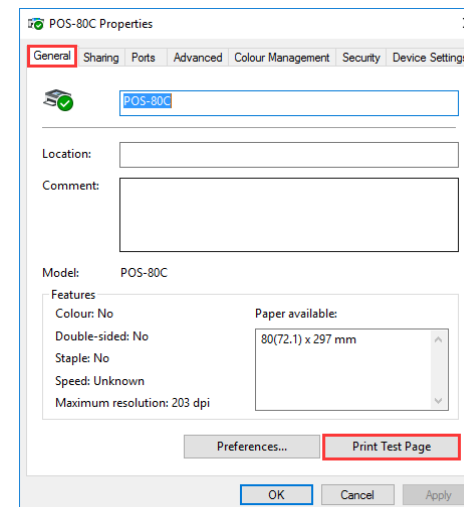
POS-80C Properties

General | Sharing | Ports | Advanced | Colour Management | Security | Device Settings

POS-80C

Location:

Comment:

Model: POS-80C

Features

Colour: No

Double-sided: No

Staple: No

Speed: Unknown

Maximum resolution: 203 dpi

Paper available:

80(72.1) x 297 mm

Preferences...

Print Test Page

OK

Cancel

Apply